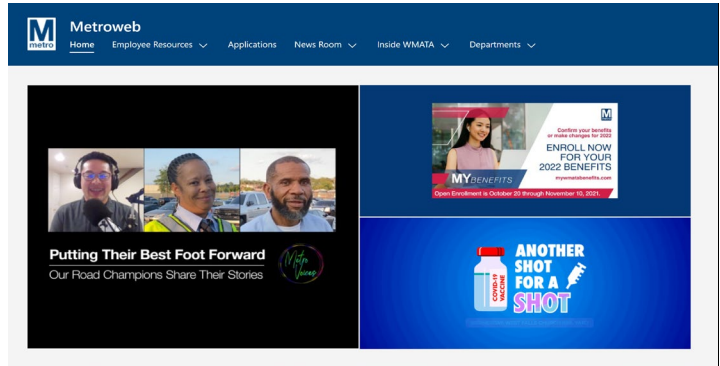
M metro

Metroweb

Home Employee Resources Applications News Room Inside WMATA Departments

Putting Their Best Foot Forward

Our Road Champions Share Their Stories

Metro Voices

M

Confirm your benefits or make changes for 2022

ENROLL NOW FOR YOUR 2022 BENEFITS

mywmatabenefits.com

MY BENEFITS

Open Enrollment is October 20 through November 10, 2021.

COVID-19 VACCINE

ANOTHER SHOT FOR A SHOT

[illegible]